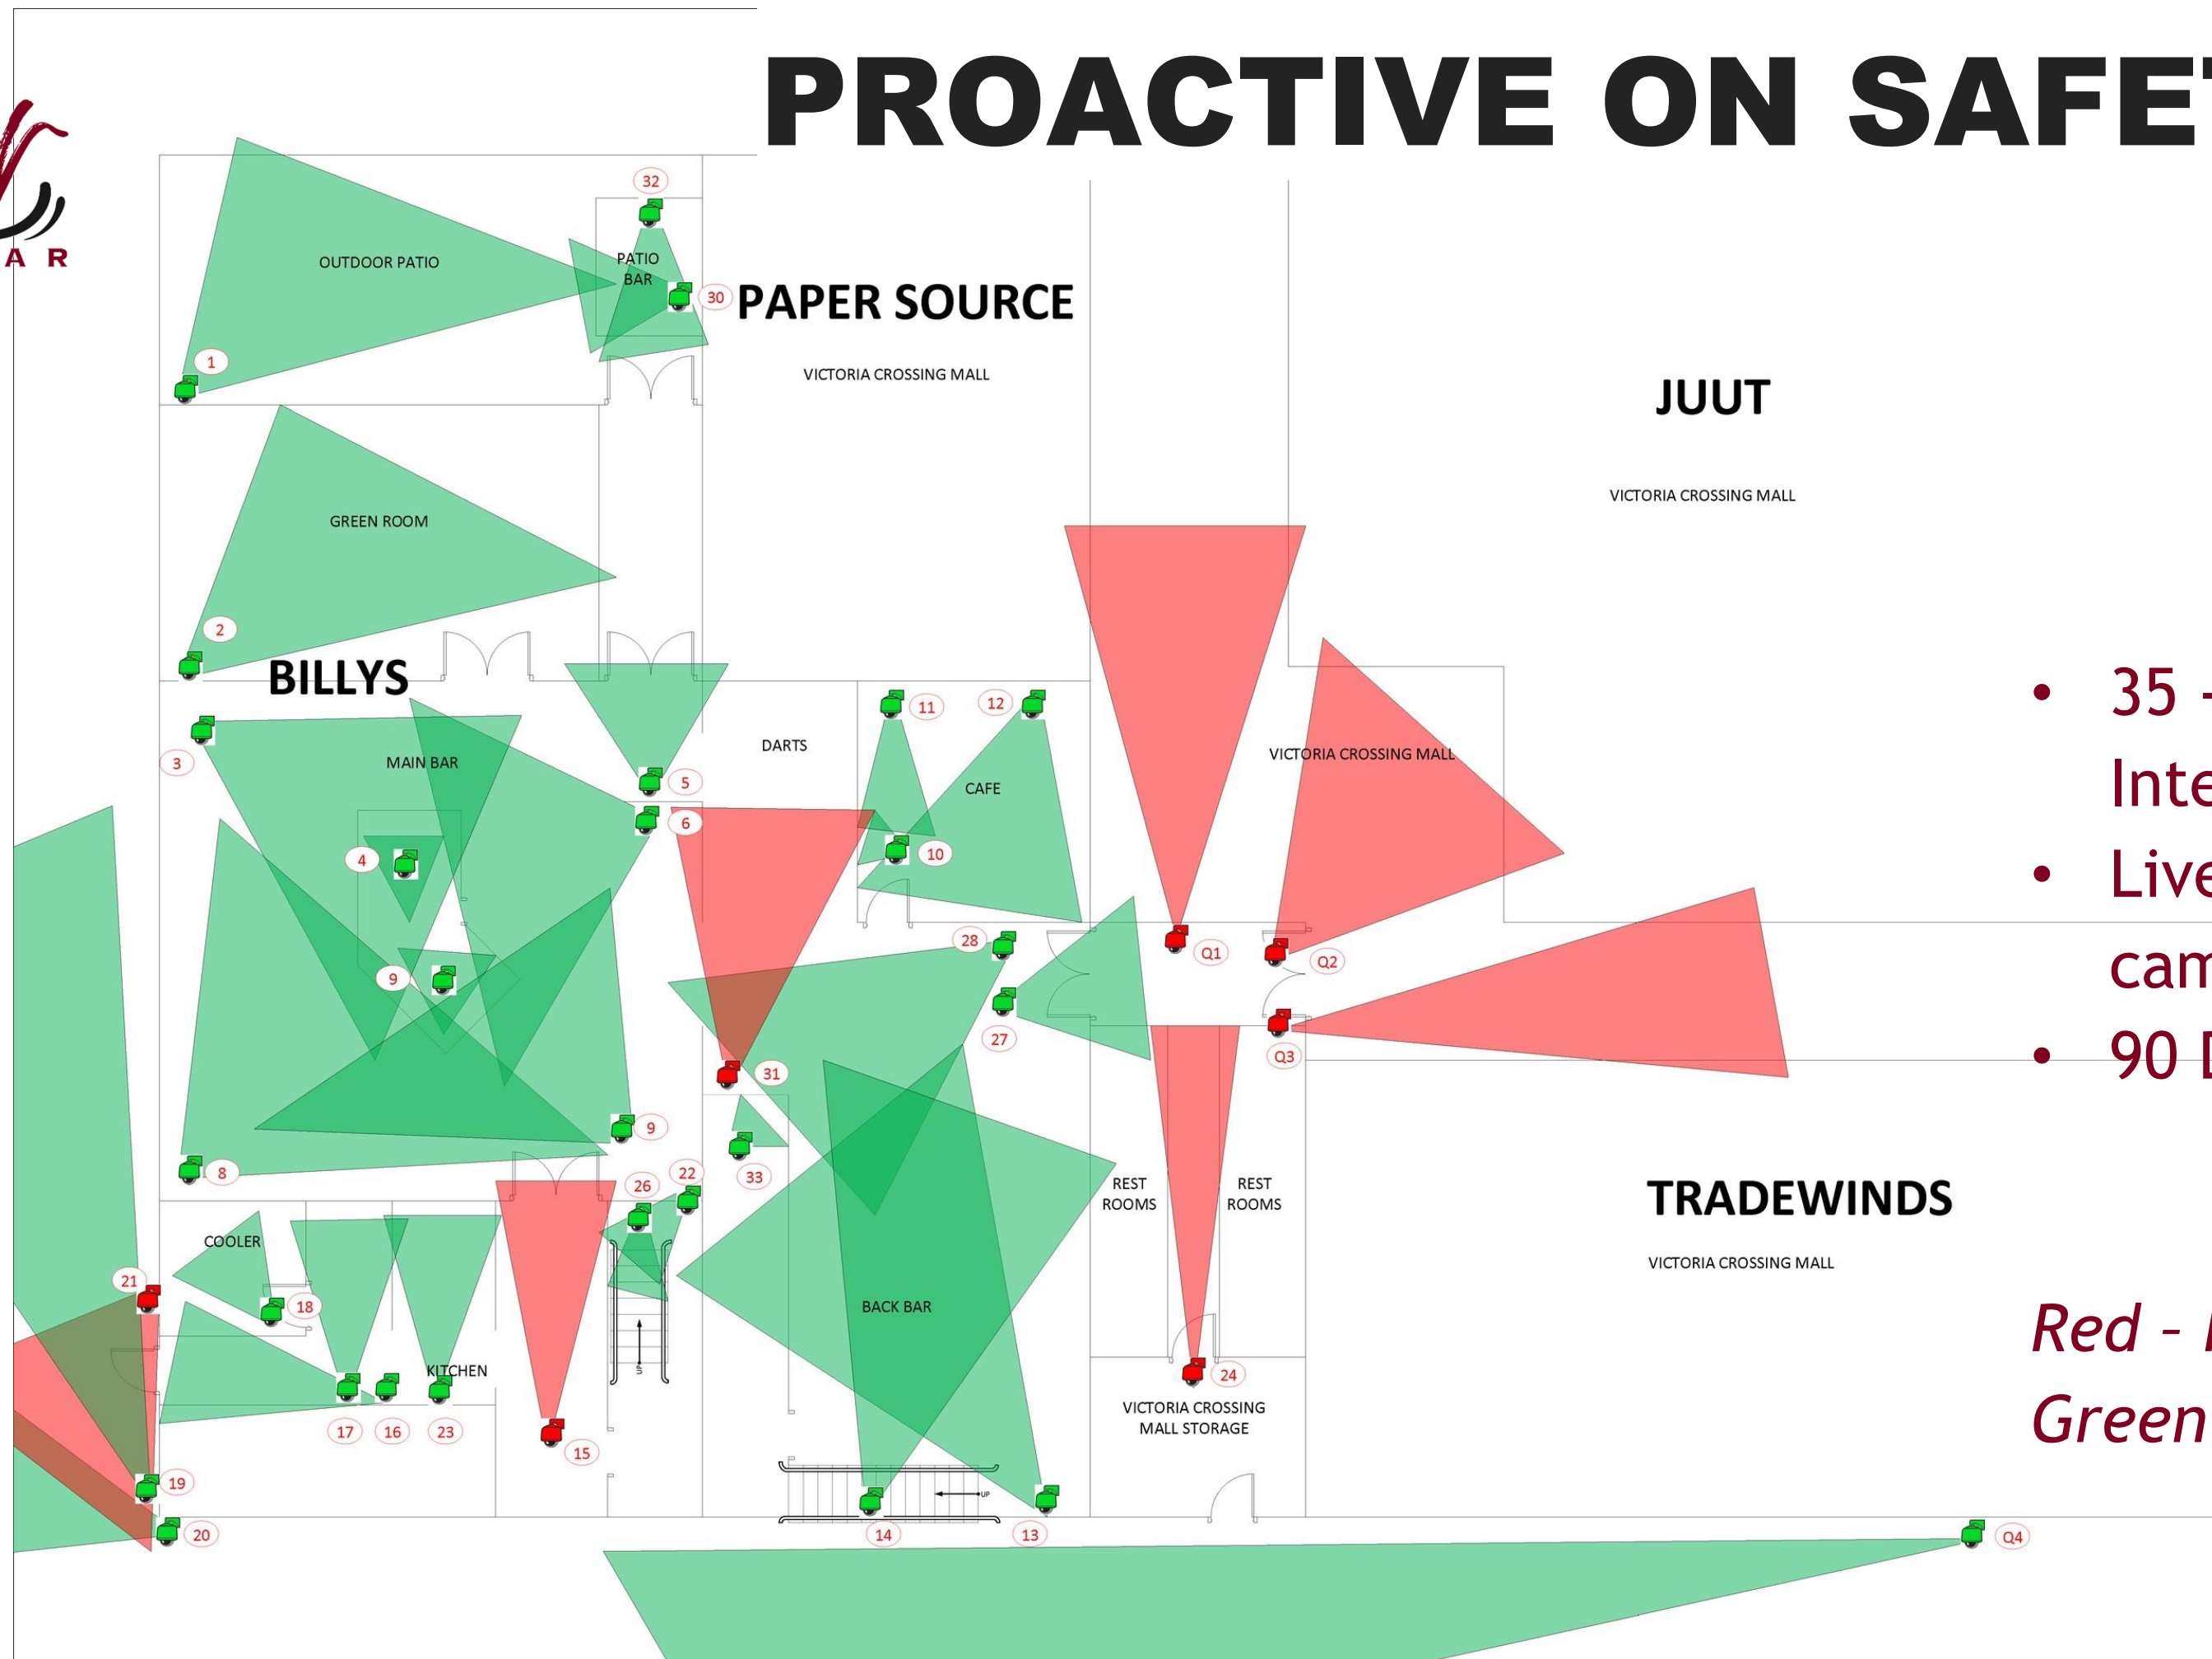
A R

PROACTIVE ON SAFET

OUTDOOR PATIO
PATIO BAR
32
30
1
PAPER SOURCE
VICTORIA CROSSING MALL
JUUT
VICTORIA CROSSING MALL
GREEN ROOM
2
BILLYS
MAIN BAR
3
4
9
5
6
DARTS
11
12
CAFE
10
VICTORIA CROSSING MALL
28
27
Q1
Q2
Q3
31
9
8
33
26
22
COOLER
21
18
17
16
23
KITCHEN
15
BACK BAR
REST ROOMS
REST ROOMS
24
VICTORIA CROSSING MALL STORAGE
TRADEWINDS
VICTORIA CROSSING MALL
19
20
14
13
Q4

• 35 -
Inte
• Live
cam
• 90 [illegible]

Red - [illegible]
Green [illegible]